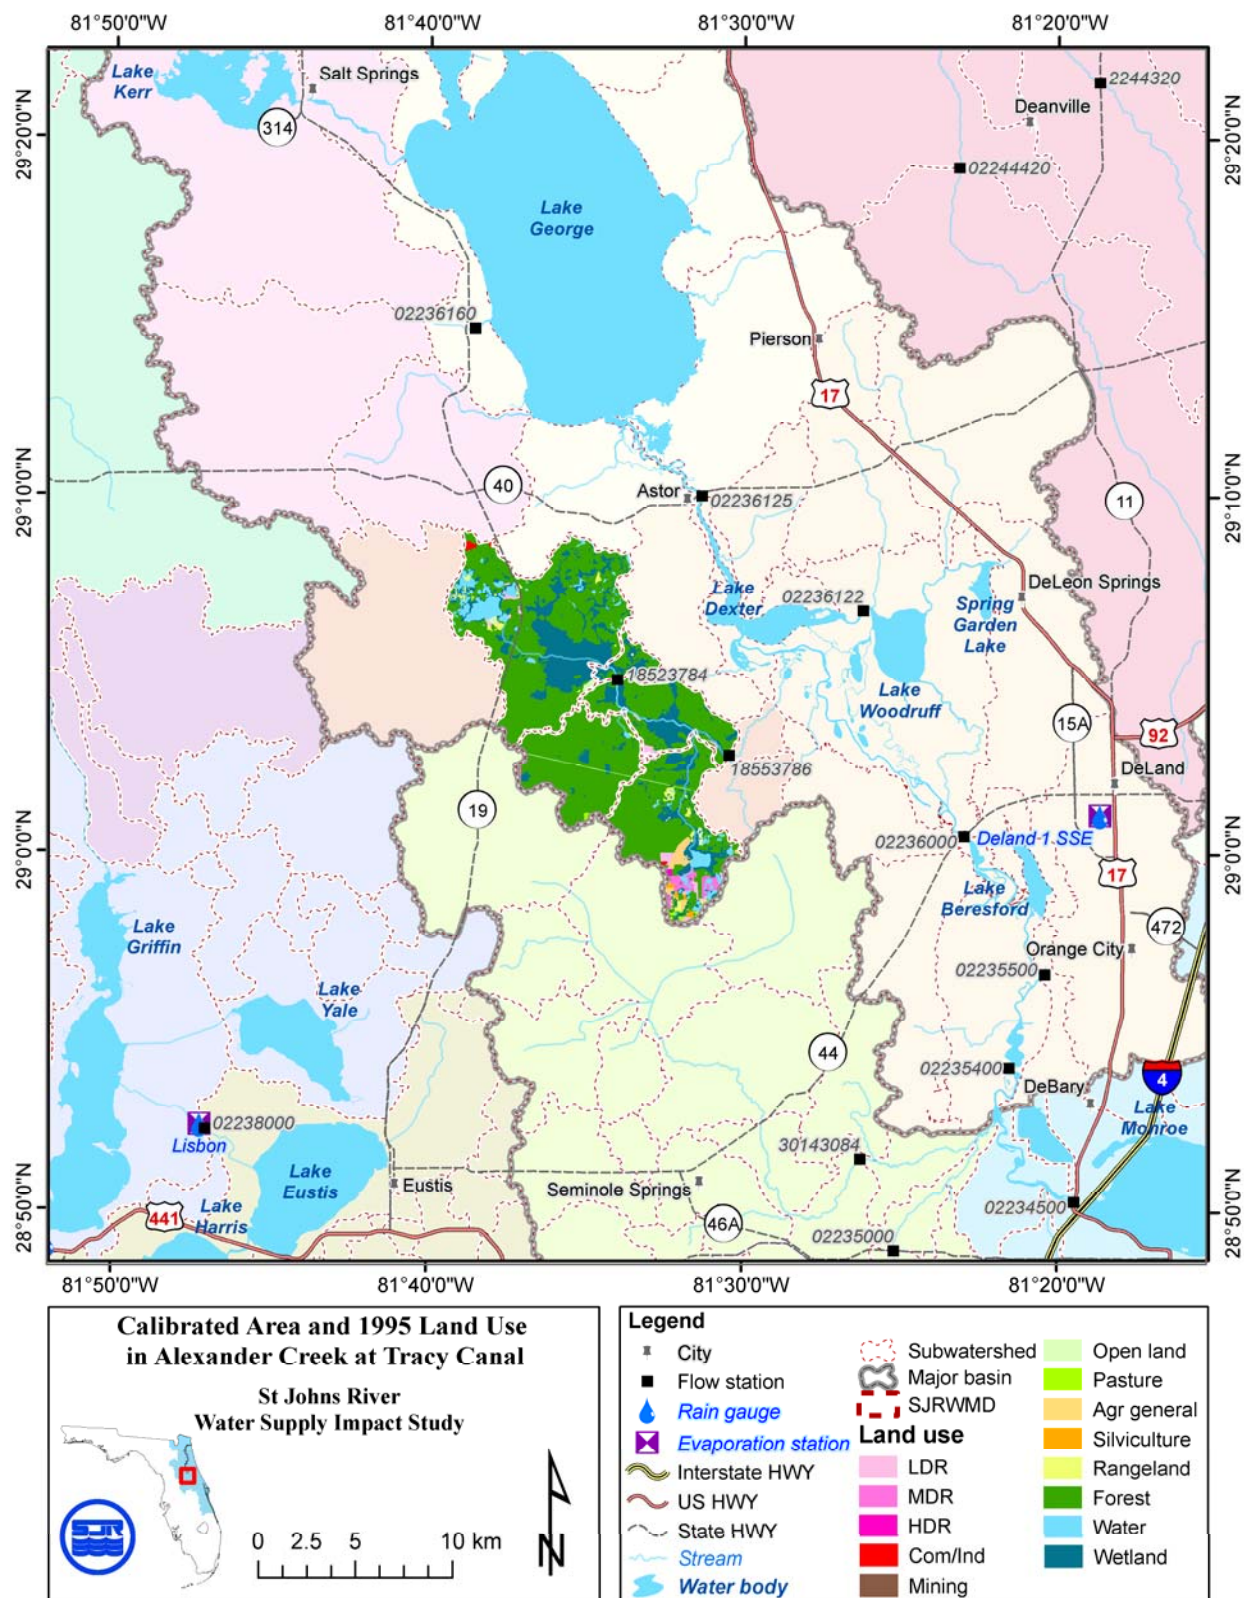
81°50'0"W 81°40'0"W 81°30'0"W 81°20'0"W

29°20'0"N 29°10'0"N 29°0'0"N 28°50'0"N

Lake Kerr
Salt Springs
314
Lake George
2244320
Deanville
02244420
02236160
Pierson
17
40
Astor
02236125
11
Lake Dexter
02236122
Spring Garden Lake
DeLeon Springs
18523784
Lake Woodruff
15A
92
18553786
DeLand
19
02236000
Deland 1 SSE
17
Lake Beresford
472
Lake Griffin
Orange City
02235500
Lake Yale
44
02235400
DeBary
4
Lake Monroe
02238000
Lisbon
Lake Eustis
30143084
Eustis
Seminole Springs
441
Lake Harris
46A
02235000
02234500

81°50'0"W 81°40'0"W 81°30'0"W 81°20'0"W

Calibrated Area and 1995 Land Use in Alexander Creek at Tracy Canal

St Johns River Water Supply Impact Study

SJR

0 2.5 5 10 km

N

Legend
City
Flow station
Rain gauge
Evaporation station
Interstate HWY
US HWY
State HWY
Stream
Water body
Subwatershed
Major basin
SJRWMD
Land use
LDR
MDR
HDR
Com/Ind
Mining
Open land
Pasture
Agr general
Silviculture
Rangeland
Forest
Water
Wetland